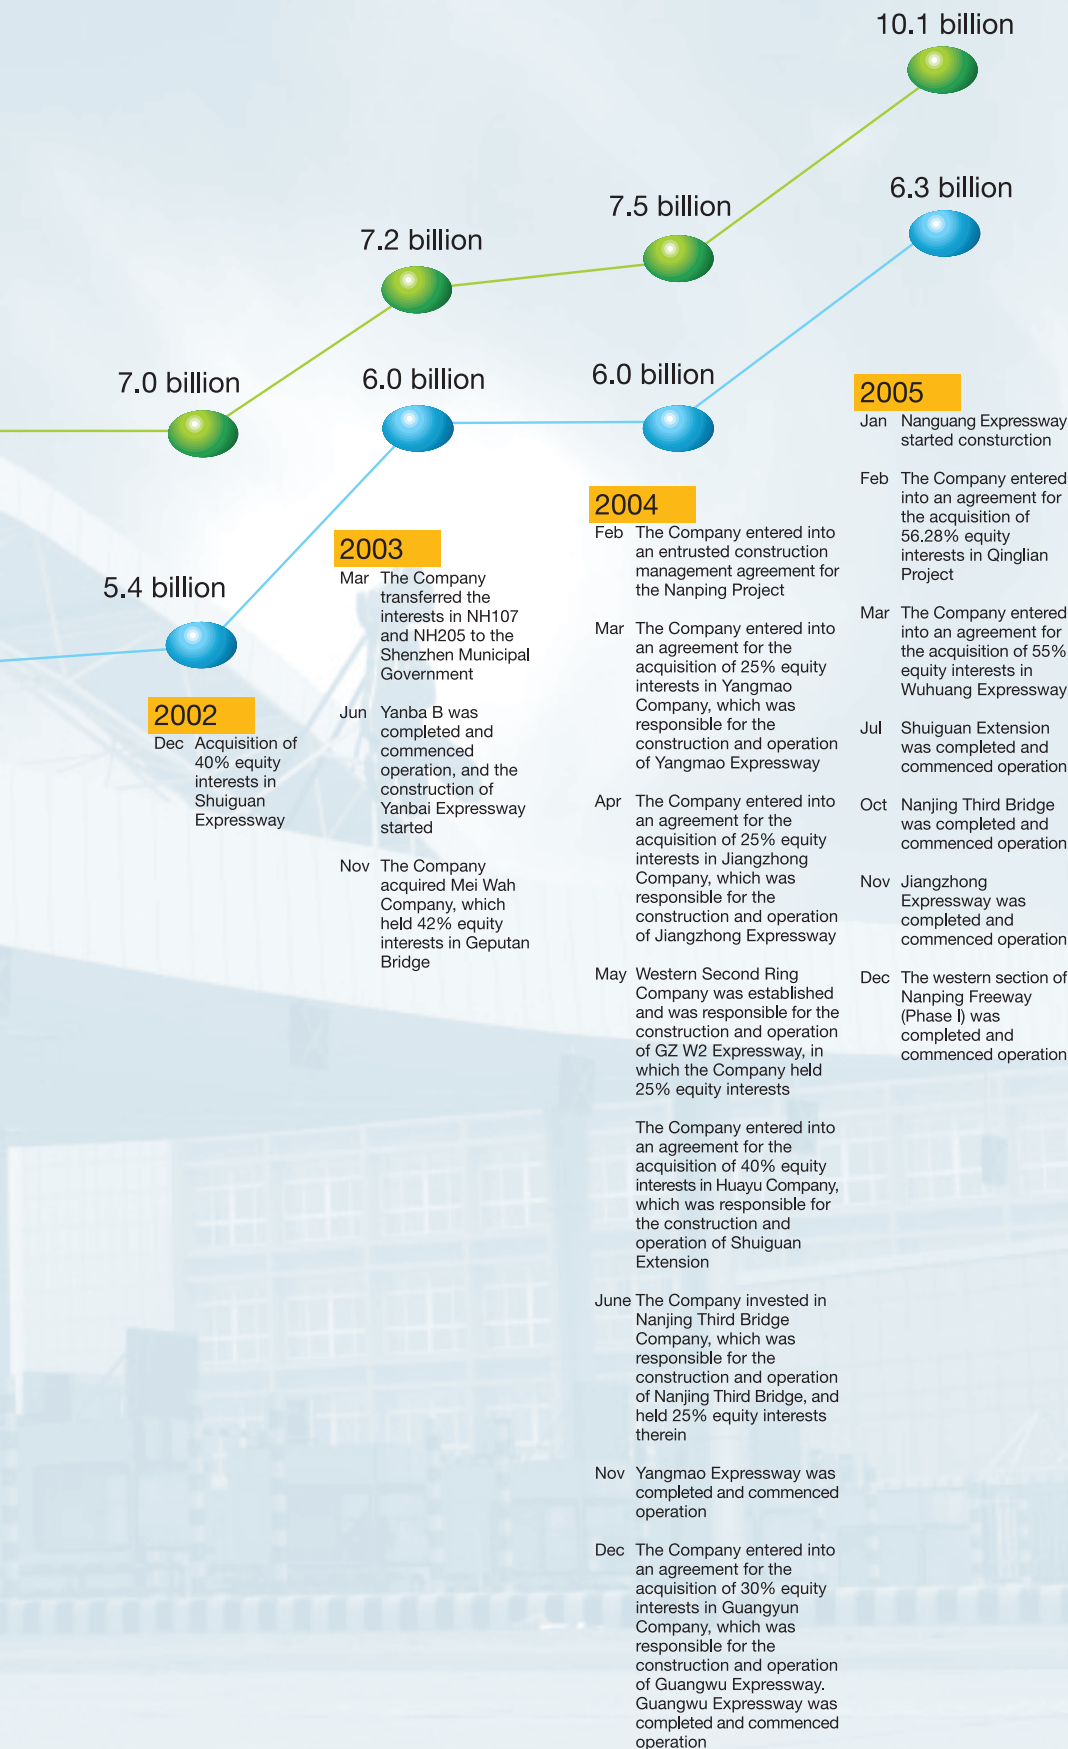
10.1 billion

7.5 billion

6.3 billion

7.2 billion

7.0 billion

6.0 billion

6.0 billion

5.4 billion

2005
Jan Nanguang Expressway started construction

Feb The Company entered into an agreement for the acquisition of 56.28% equity interests in Qinglian Project

Mar The Company entered into an agreement for the acquisition of 55% equity interests in Wuhuang Expressway

Jul Shuiguan Extension was completed and commenced operation

Oct Nanjing Third Bridge was completed and commenced operation

Nov Jiangzhong Expressway was completed and commenced operation

Dec The western section of Nanping Freeway (Phase I) was completed and commenced operation

2004
Feb The Company entered into an entrusted construction management agreement for the Nanping Project

Mar The Company entered into an agreement for the acquisition of 25% equity interests in Yangmao Company, which was responsible for the construction and operation of Yangmao Expressway

Apr The Company entered into an agreement for the acquisition of 25% equity interests in Jiangzhong Company, which was responsible for the construction and operation of Jiangzhong Expressway

May Western Second Ring Company was established and was responsible for the construction and operation of GZ W2 Expressway, in which the Company held 25% equity interests

The Company entered into an agreement for the acquisition of 40% equity interests in Huayu Company, which was responsible for the construction and operation of Shuiguan Extension

June The Company invested in Nanjing Third Bridge Company, which was responsible for the construction and operation of Nanjing Third Bridge, and held 25% equity interests therein

Nov Yangmao Expressway was completed and commenced operation

Dec The Company entered into an agreement for the acquisition of 30% equity interests in Guangyun Company, which was responsible for the construction and operation of Guangwu Expressway. Guangwu Expressway was completed and commenced operation

2003
Mar The Company transferred the interests in NH107 and NH205 to the Shenzhen Municipal Government

Jun Yanba B was completed and commenced operation, and the construction of Yanbai Expressway started

Nov The Company acquired Mei Wah Company, which held 42% equity interests in Geputan Bridge

2002
Dec Acquisition of 40% equity interests in Shuiguan Expressway